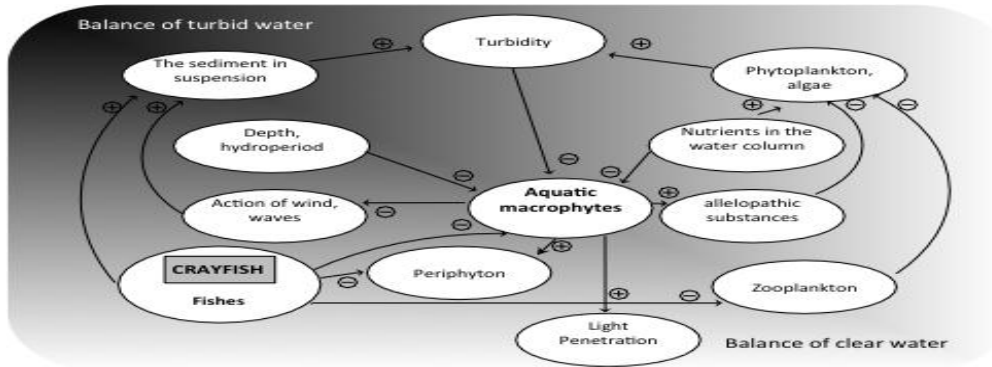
Balance of turbid water

Turbidity

The sediment in suspension

Phytoplankton, algae

Depth, hydroperiod

Nutrients in the water column

Aquatic macrophytes

Action of wind, waves

allelopathic substances

CRAYFISH

Fishes

Periphyton

Zooplankton

Light Penetration

Balance of clear water

⊕ ⊕ ⊕ ⊕ ⊕ ⊕ ⊕ ⊕ ⊖ ⊖ ⊖ ⊖ ⊖ ⊖ ⊖ ⊖ ⊖